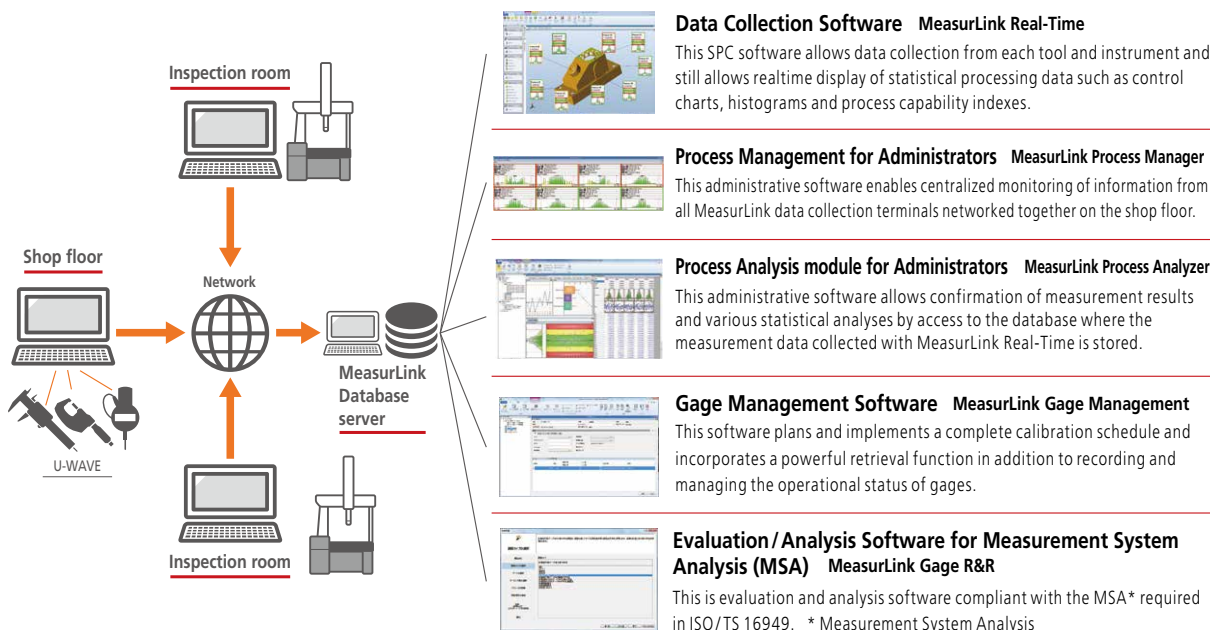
Inspection room

Shop floor

Network

MeasurLink Database server

U-WAVE

Inspection room

Data Collection Software MeasurLink Real-Time

This SPC software allows data collection from each tool and instrument and still allows realtime display of statistical processing data such as control charts, histograms and process capability indexes.

Process Management for Administrators MeasurLink Process Manager

This administrative software enables centralized monitoring of information from all MeasurLink data collection terminals networked together on the shop floor.

Process Analysis module for Administrators MeasurLink Process Analyzer

This administrative software allows confirmation of measurement results and various statistical analyses by access to the database where the measurement data collected with MeasurLink Real-Time is stored.

Gage Management Software MeasurLink Gage Management

This software plans and implements a complete calibration schedule and incorporates a powerful retrieval function in addition to recording and managing the operational status of gages.

Evaluation/Analysis Software for Measurement System Analysis (MSA) MeasurLink Gage R&R

This is evaluation and analysis software compliant with the MSA* required in ISO/TS 16949. * Measurement System Analysis